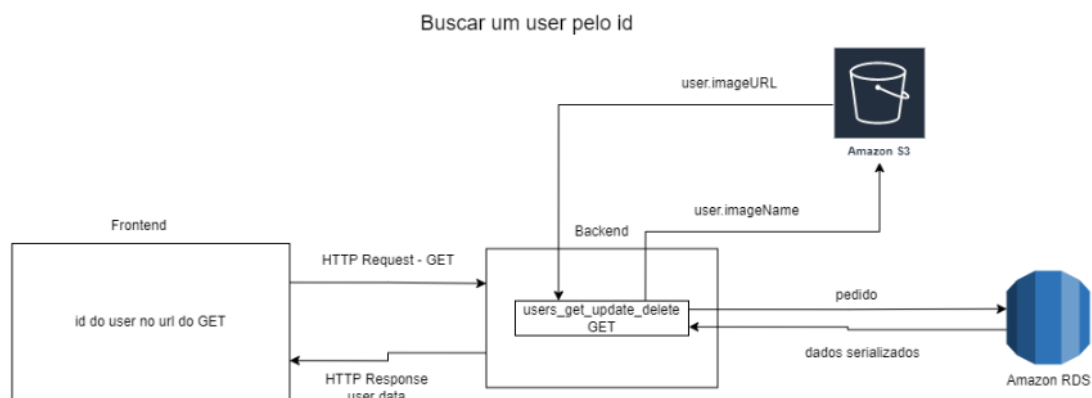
Buscar um user pelo id

user.imageURL

Amazon S3

user.imageName

Frontend

Backend

HTTP Request - GET

id do user no url do GET

users_get_update_delete GET

pedido

dados serializados

Amazon RDS

HTTP Response user data